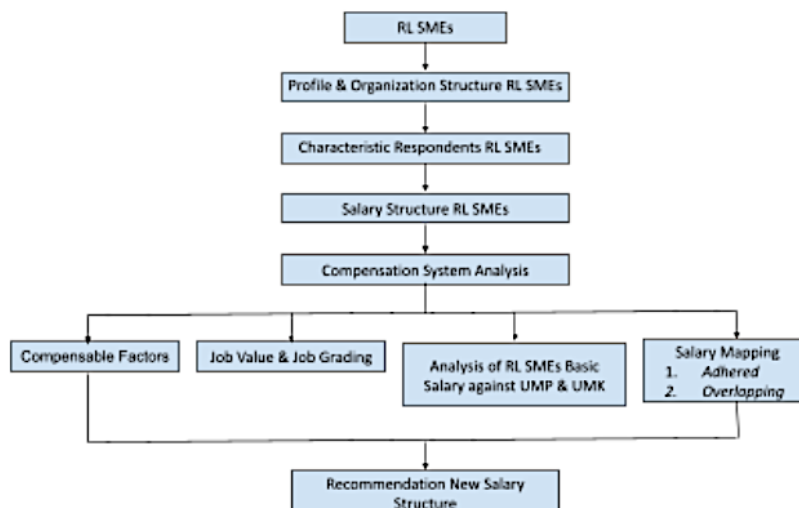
RL SMEs

Profile & Organization Structure RL SMEs

Characteristic Respondents RL SMEs

Salary Structure RL SMEs

Compensation System Analysis

Compensable Factors

Job Value & Job Grading

Analysis of RL SMEs Basic Salary against UMP & UMK

Salary Mapping
1. *Adhered*
2. *Overlapping*

Recommendation New Salary Structure